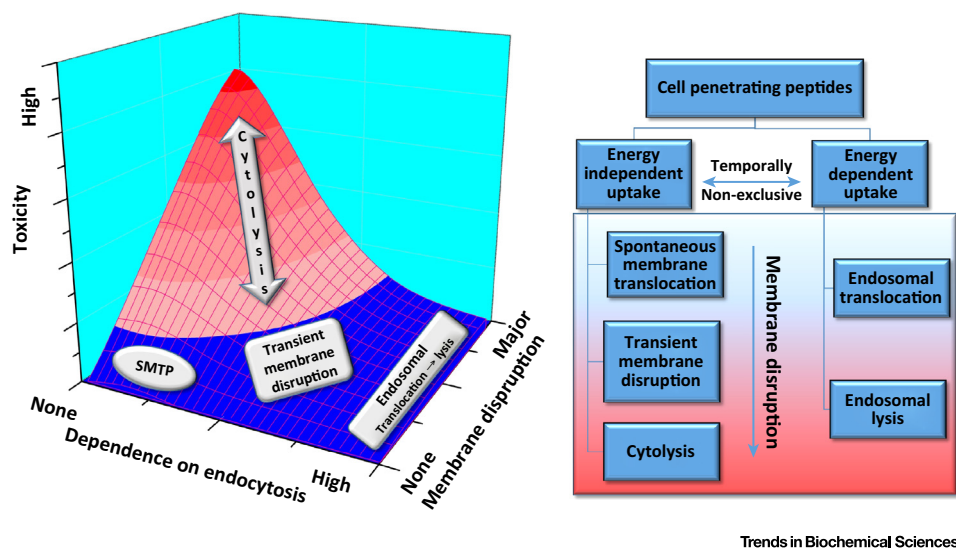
High

Toxicity

Cytolysis

SMTP

Transient membrane disruption

Endosomal Translocation → lysis

None

Dependence on endocytosis

High

None

Membrane disruption

Major

Cell penetrating peptides

Energy independent uptake

Temporally Non-exclusive

Energy dependent uptake

Spontaneous membrane translocation

Transient membrane disruption

Cytolysis

Membrane disruption

Endosomal translocation

Endosomal lysis

Trends in Biochemical Sciences